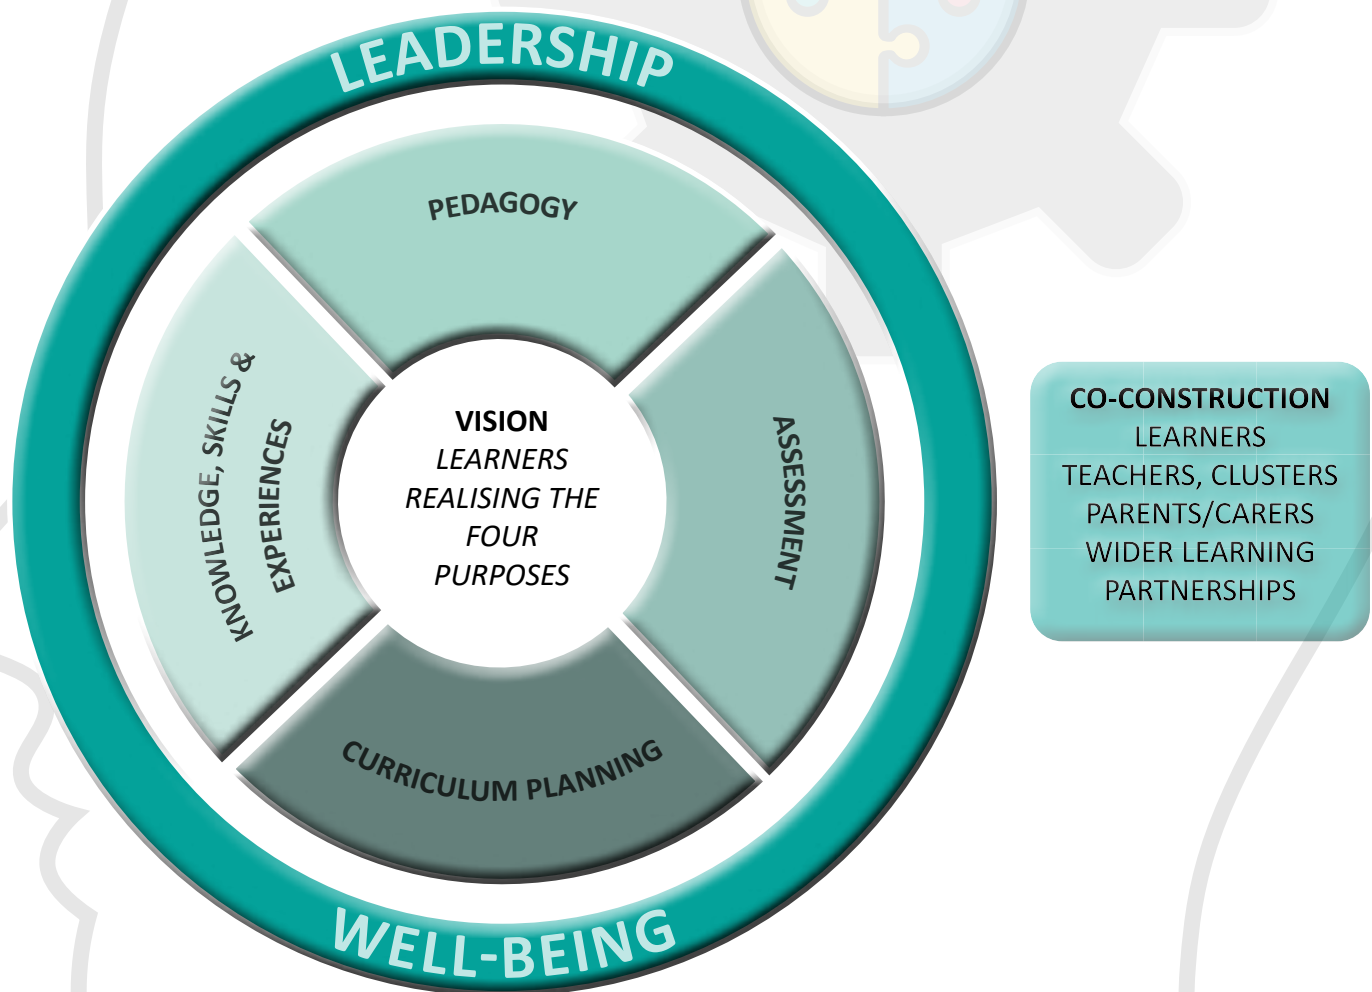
LEADERSHIP

PEDAGOGY

KNOWLEDGE, SKILLS & EXPERIENCES

VISION
LEARNERS REALISING THE FOUR PURPOSES

ASSESSMENT

CURRICULUM PLANNING

WELL-BEING

CO-CONSTRUCTION
LEARNERS
TEACHERS, CLUSTERS
PARENTS/CARERS
WIDER LEARNING PARTNERSHIPS